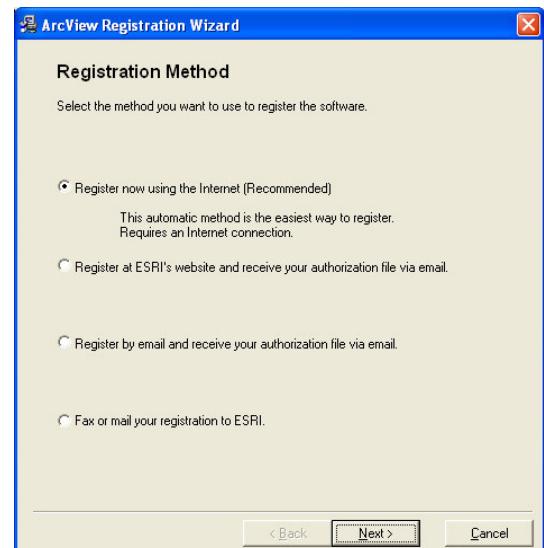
ArcView Registration Wizard

Registration Method

Select the method you want to use to register the software.

Register now using the Internet (Recommended)

This automatic method is the easiest way to register. Requires an Internet connection.

Register at ESRI's website and receive your authorization file via email.

Register by email and receive your authorization file via email.

Fax or mail your registration to ESRI.

< Back

Next >

Cancel